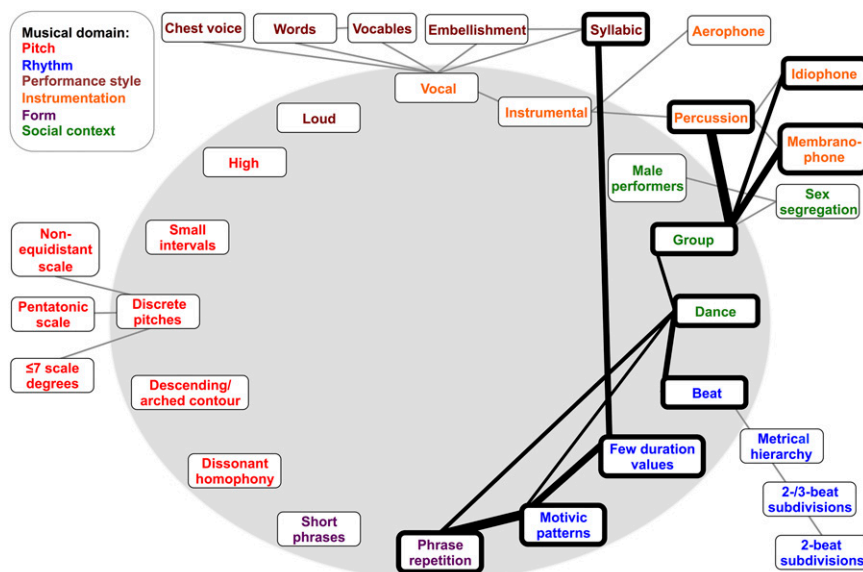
Musical domain:
Pitch
Rhythm
Performance style
Instrumentation
Form
Social context

Chest voice
Words
Vocables
Embellishment
Syllabic
Aerophone
Vocal
Instrumental
Idiophone
Percussion
Membranophone
Loud
High
Male performers
Sex segregation
Group
Small intervals
Non-equidistant scale
Pentatonic scale
Discrete pitches
Dance
≤7 scale degrees
Descending/ arched contour
Beat
Metrical hierarchy
Few duration values
Dissonant homophony
2-/3-beat subdivisions
Short phrases
Motivic patterns
Phrase repetition
2-beat subdivisions